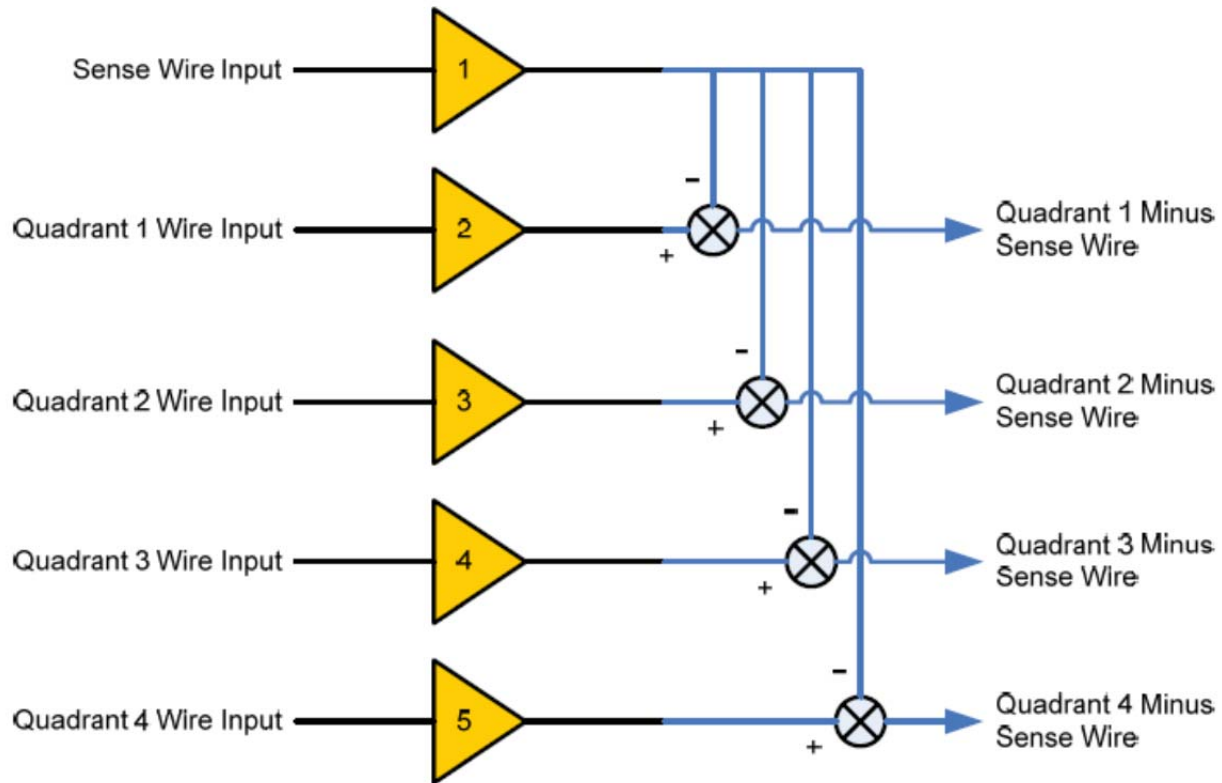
Sense Wire Input
1

Quadrant 1 Wire Input
2
-
+
Quadrant 1 Minus Sense Wire

Quadrant 2 Wire Input
3
-
+
Quadrant 2 Minus Sense Wire

Quadrant 3 Wire Input
4
-
+
Quadrant 3 Minus Sense Wire

Quadrant 4 Wire Input
5
-
+
Quadrant 4 Minus Sense Wire